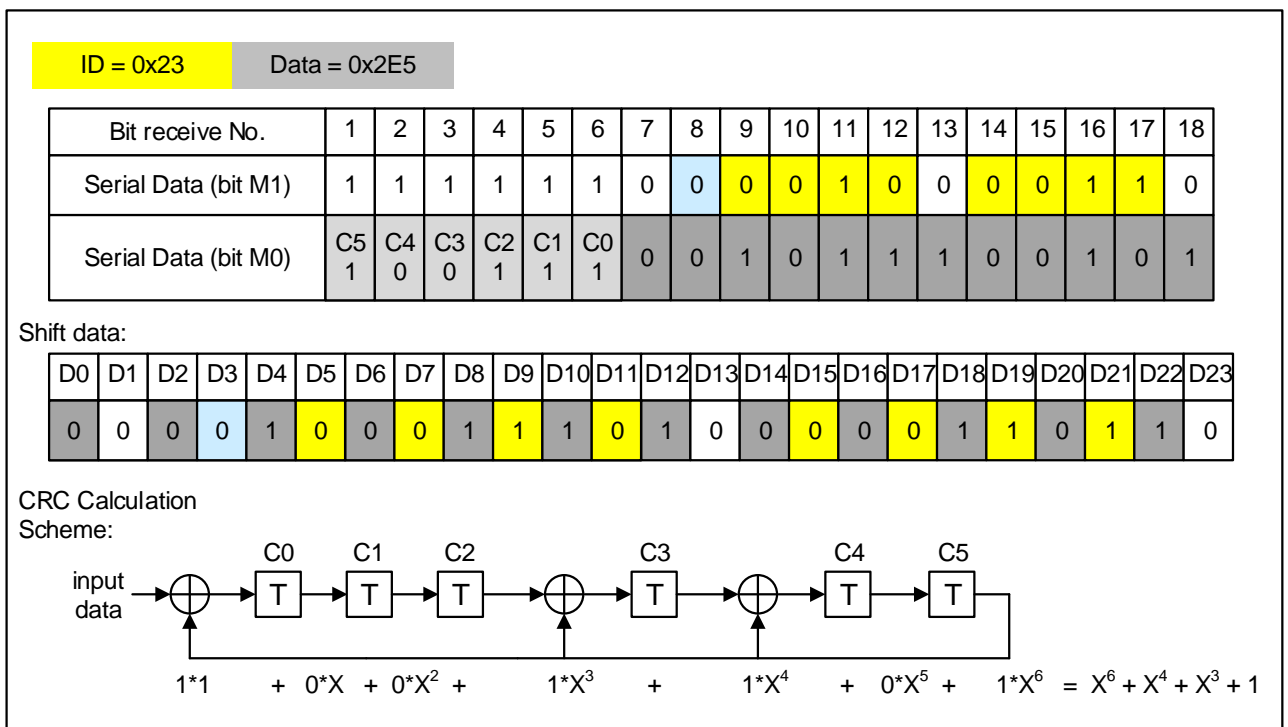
ID = 0x23 Data = 0x2E5

| Bit receive No. | 1 | 2 | 3 | 4 | 5 | 6 | 7 | 8 | 9 | 10 | 11 | 12 | 13 | 14 | 15 | 16 | 17 | 18 |
|---|---|---|---|---|---|---|---|---|---|---|---|---|---|---|---|---|---|---|
| Serial Data (bit M1) | 1 | 1 | 1 | 1 | 1 | 1 | 0 | 0 | 0 | 0 | 1 | 0 | 0 | 0 | 0 | 1 | 1 | 0 |
| Serial Data (bit M0) | C5 1 | C4 0 | C3 0 | C2 1 | C1 1 | C0 1 | 0 | 0 | 1 | 0 | 1 | 1 | 1 | 0 | 0 | 1 | 0 | 1 |

Shift data:

| D0 | D1 | D2 | D3 | D4 | D5 | D6 | D7 | D8 | D9 | D10 | D11 | D12 | D13 | D14 | D15 | D16 | D17 | D18 | D19 | D20 | D21 | D22 | D23 |
|---|---|---|---|---|---|---|---|---|---|---|---|---|---|---|---|---|---|---|---|---|---|---|---|
| 0 | 0 | 0 | 0 | 1 | 0 | 0 | 0 | 1 | 1 | 1 | 0 | 1 | 0 | 0 | 0 | 0 | 0 | 1 | 1 | 0 | 1 | 1 | 0 |

CRC Calculation Scheme:

C0 C1 C2 C3 C4 C5

input data

T T T T T T

$1*1 + 0*X + 0*X^2 + 1*X^3 + 1*X^4 + 0*X^5 + 1*X^6 = X^6 + X^4 + X^3 + 1$